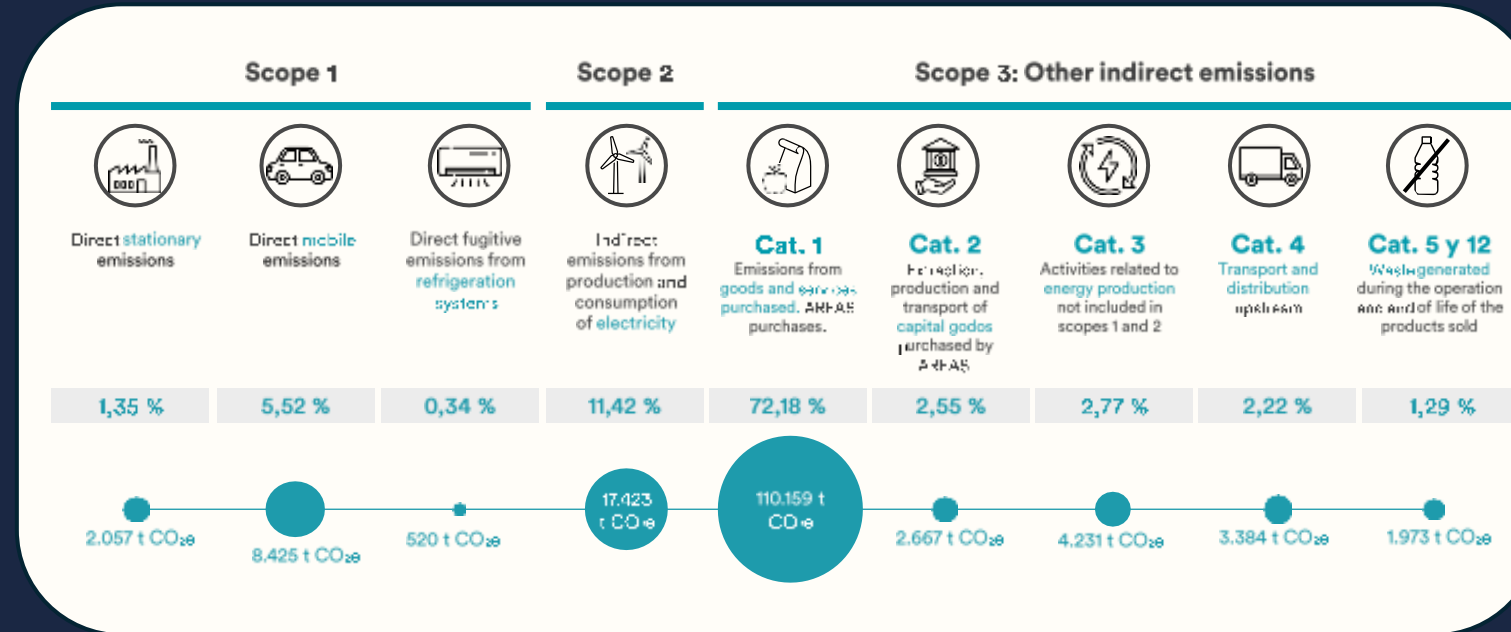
Scope 1

Scope 2

Scope 3: Other indirect emissions

Direct stationary emissions

Direct mobile emissions

Direct fugitive emissions from refrigeration systems

Indirect emissions from production and consumption of electricity

Cat. 1
Emissions from goods and services purchased. AREAS purchases.

Cat. 2
Extraction, production and transport of capital godos purchased by AREAS

Cat. 3
Activities related to energy production not included in scopes 1 and 2

Cat. 4
Transport and distribution upstream

Cat. 5 y 12
Waste generated during the operation and end of life of the products sold

| 1,35 % | 5,52 % | 0,34 % | 11,42 % | 72,18 % | 2,55 % | 2,77 % | 2,22 % | 1,29 % |
|---|---|---|---|---|---|---|---|---|

2.057 t $CO_2e$

8.425 t $CO_2e$

520 t $CO_2e$

17.423 t $CO_2e$

110.159 t $CO_2e$

2.667 t $CO_2e$

4.231 t $CO_2e$

3.384 t $CO_2e$

1.973 t $CO_2e$